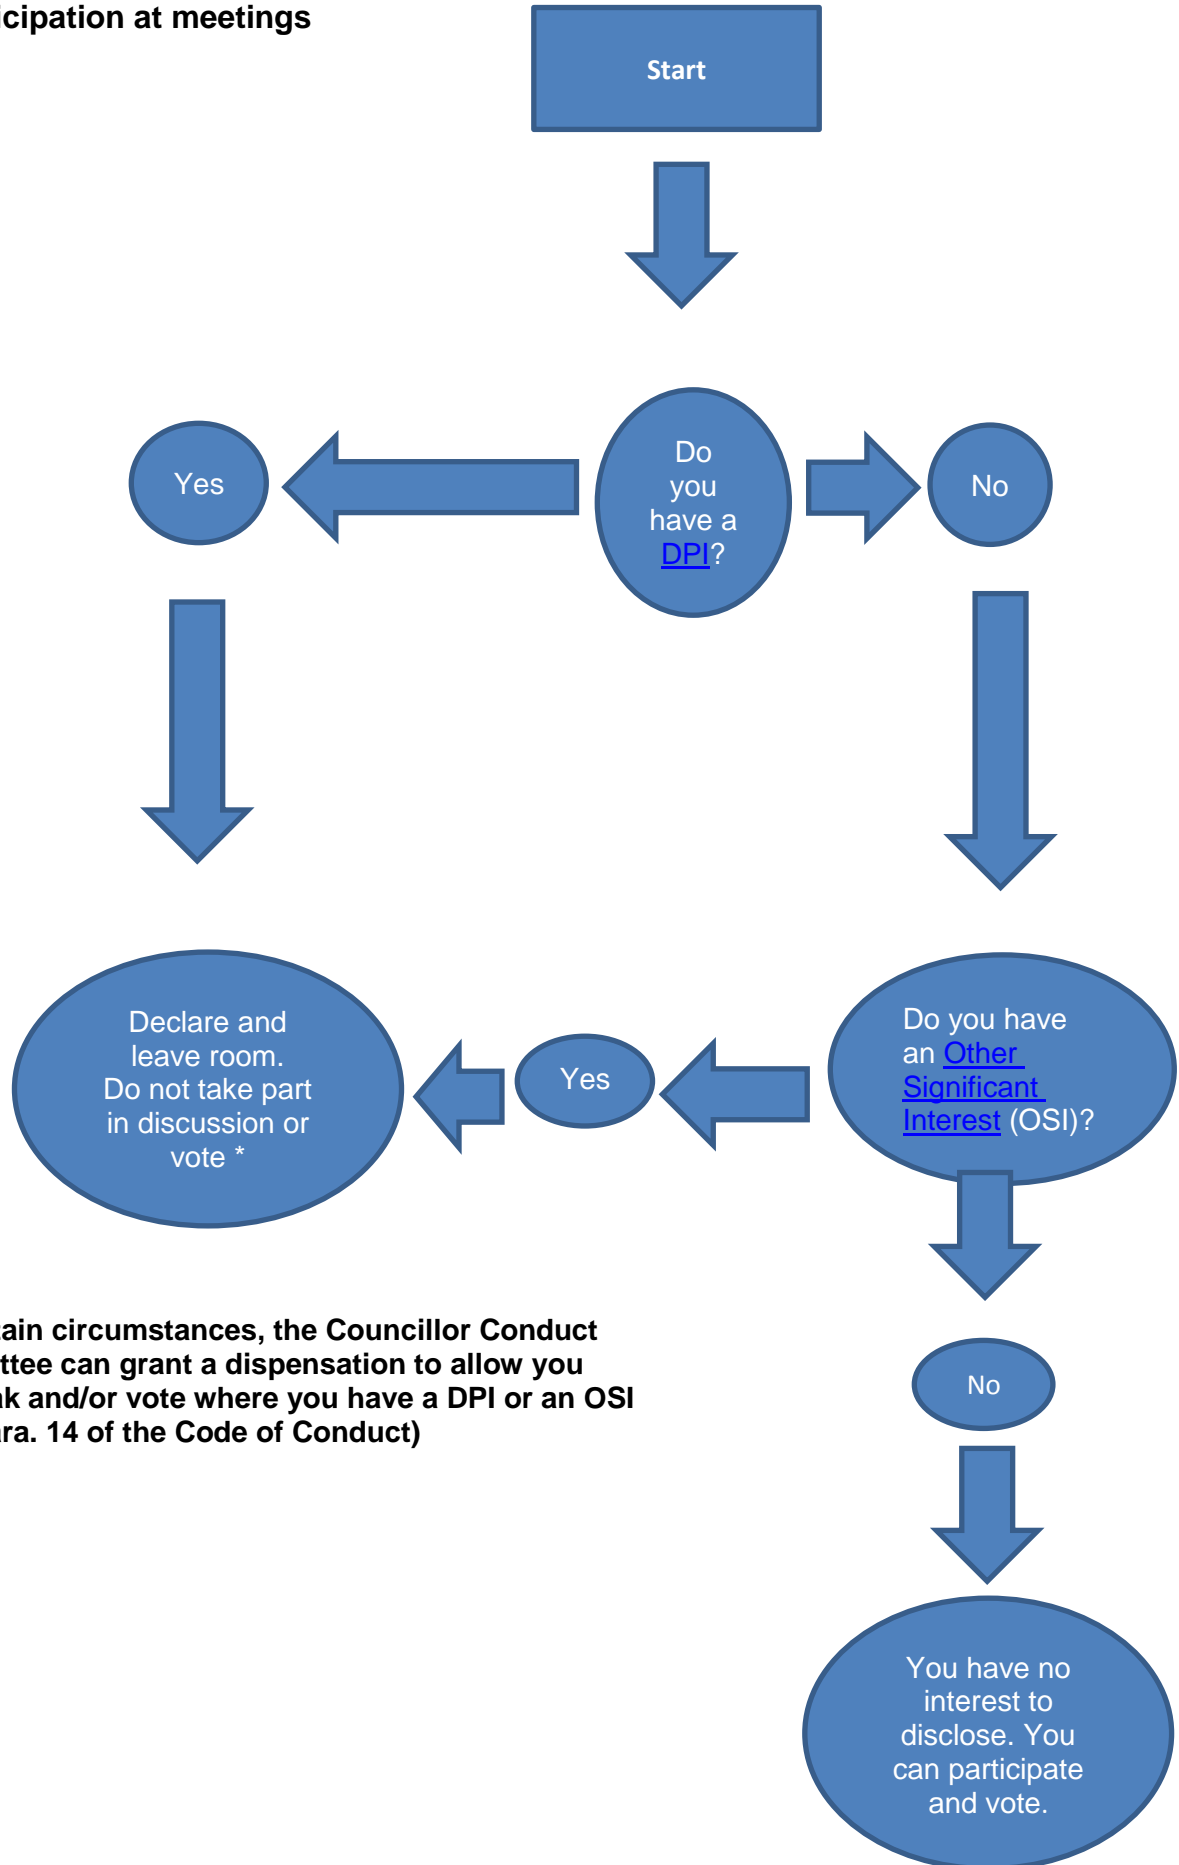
icipation at meetings

Start

Do you have a DPI?

Yes

No

Declare and leave room. Do not take part in discussion or vote *

Yes

Do you have an Other Significant Interest (OSI)?

No

You have no interest to disclose. You can participate and vote.

ain circumstances, the Councillor Conduct ttee can grant a dispensation to allow you ak and/or vote where you have a DPI or an OSI ara. 14 of the Code of Conduct)